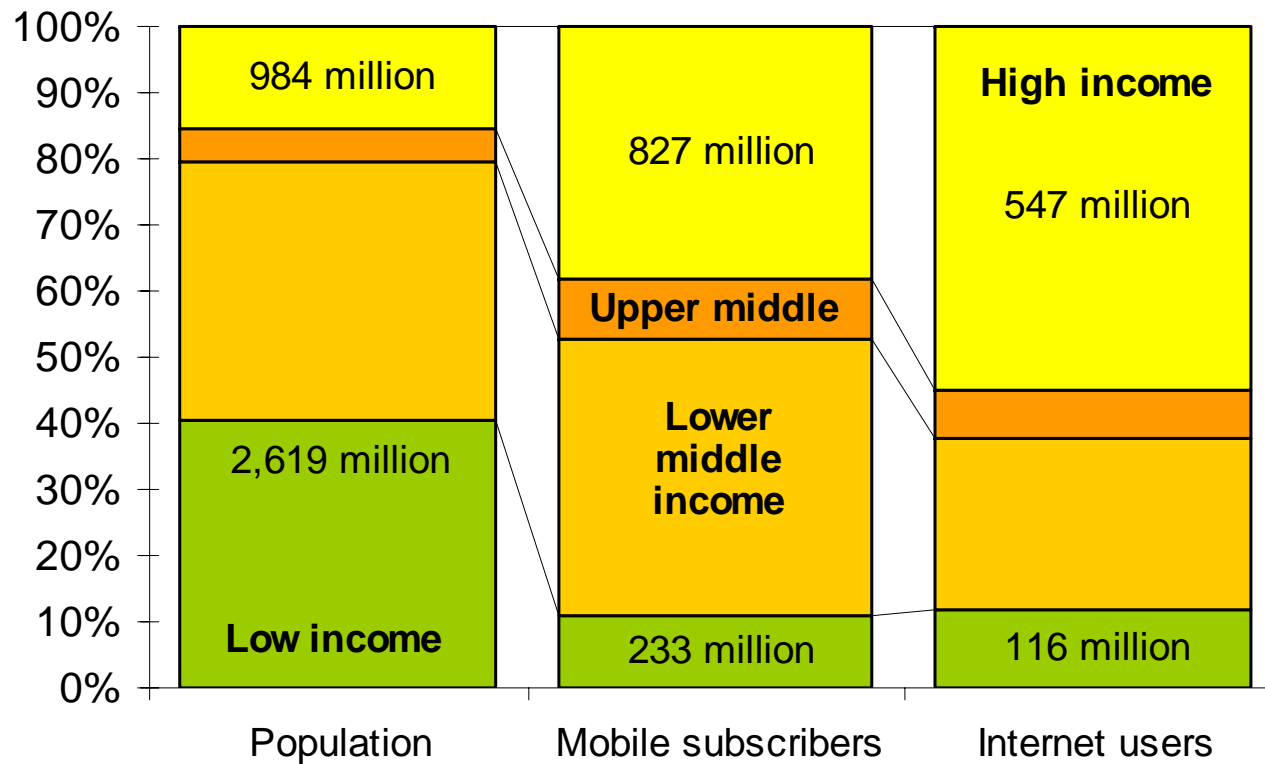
100%
90%
80%
70%
60%
50%
40%
30%
20%
10%
0%

984 million
2,619 million
Low income

827 million
Upper middle
Lower middle income
233 million

High income
547 million
116 million

Population
Mobile subscribers
Internet users